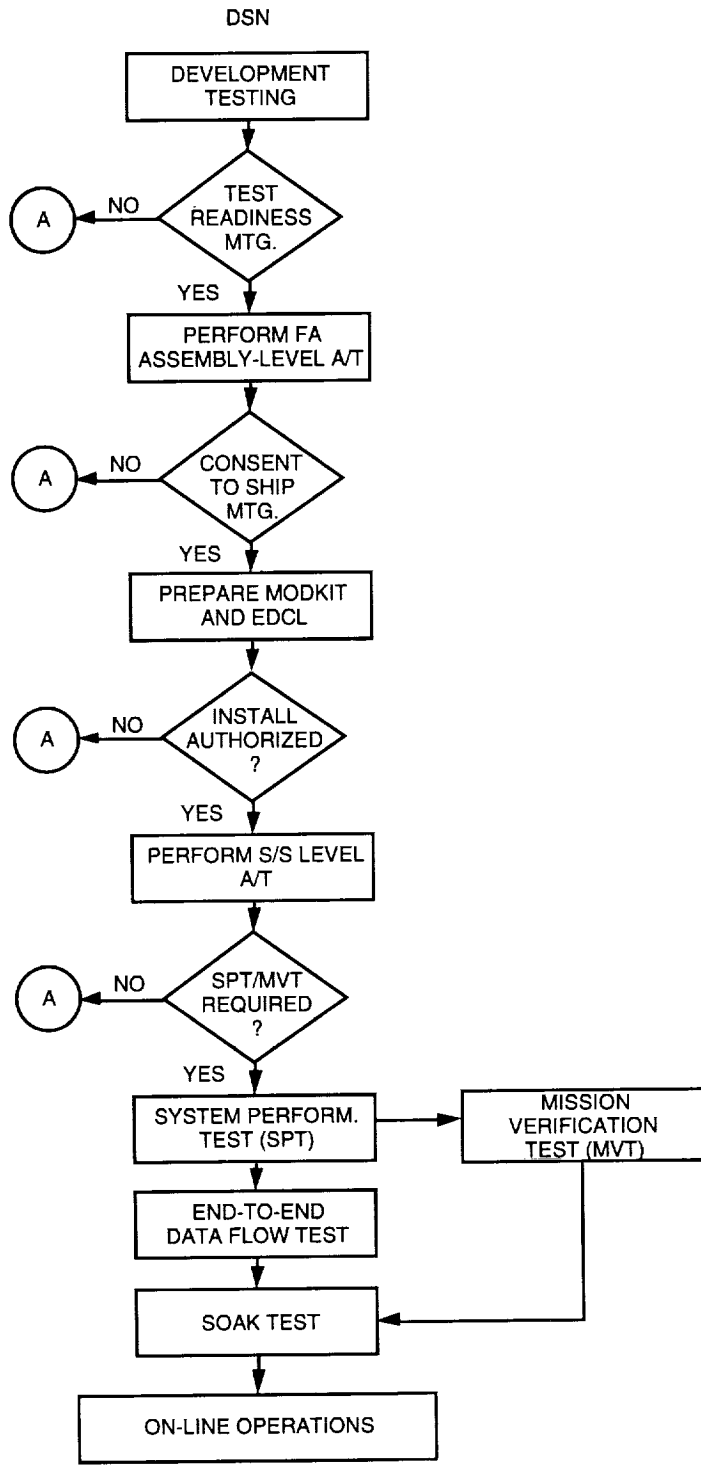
DSN

DEVELOPMENT TESTING

TEST READINESS MTG.

NO

A

YES

PERFORM FA ASSEMBLY-LEVEL A/T

CONSENT TO SHIP MTG.

NO

A

YES

PREPARE MODKIT AND EDCL

INSTALL AUTHORIZED ?

NO

A

YES

PERFORM S/S LEVEL A/T

SPT/MVT REQUIRED ?

NO

A

YES

SYSTEM PERFORM. TEST (SPT)

MISSION VERIFICATION TEST (MVT)

END-TO-END DATA FLOW TEST

SOAK TEST

ON-LINE OPERATIONS